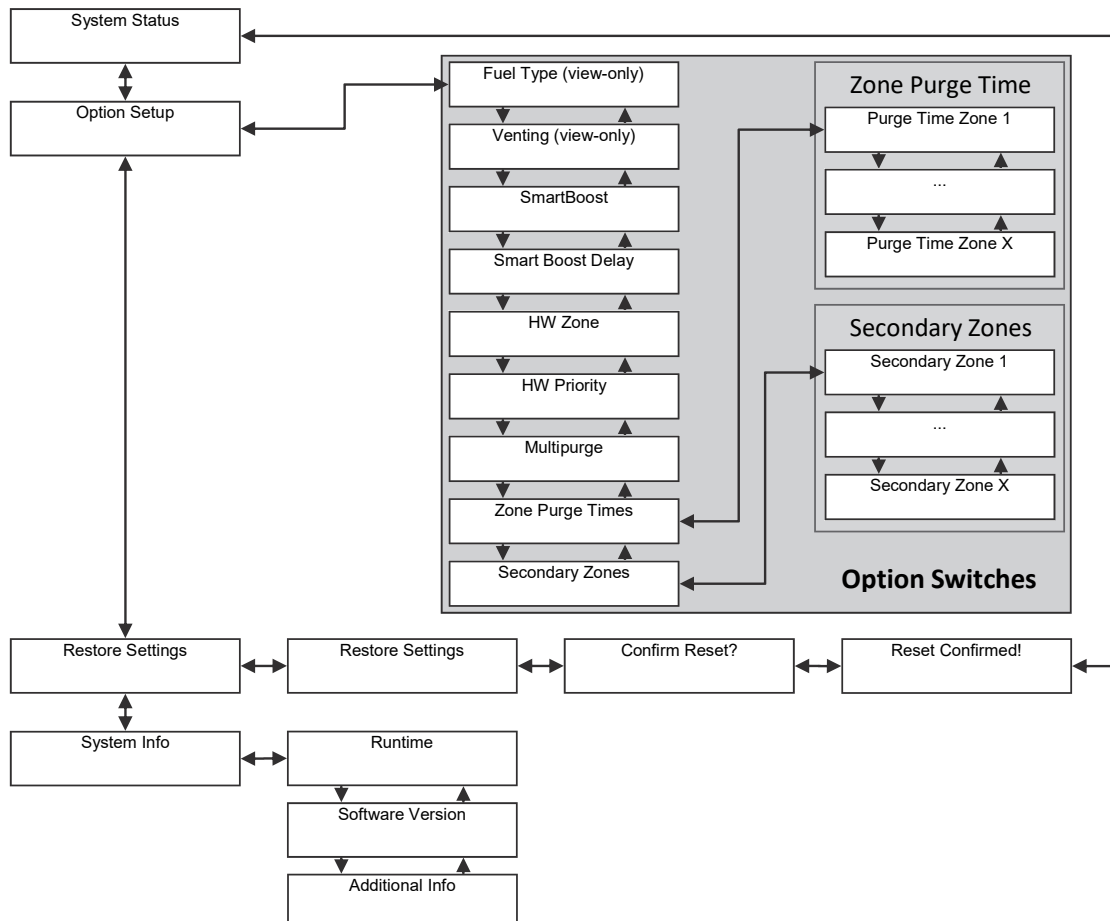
System Status

Option Setup

Fuel Type (view-only)

Venting (view-only)

SmartBoost

Smart Boost Delay

HW Zone

HW Priority

Multipurge

Zone Purge Times

Secondary Zones

Zone Purge Time

Purge Time Zone 1

...

Purge Time Zone X

Secondary Zones

Secondary Zone 1

...

Secondary Zone X

Option Switches

Restore Settings

Restore Settings

Confirm Reset?

Reset Confirmed!

System Info

Runtime

Software Version

Additional Info